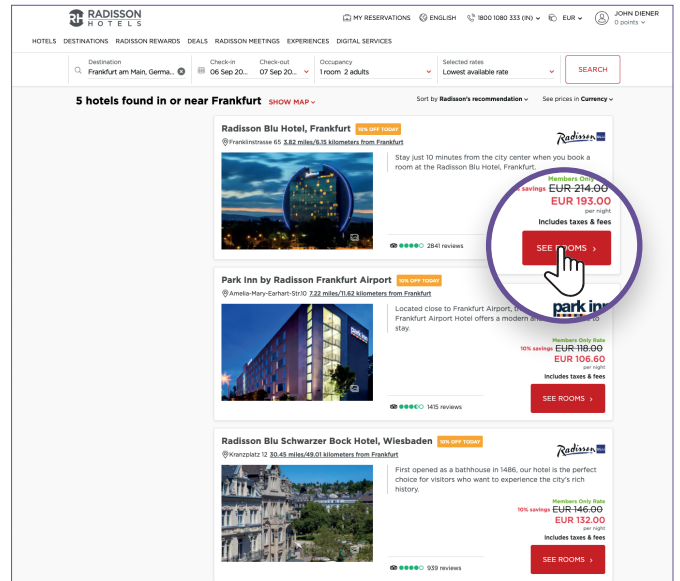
RADISSON HOTELS

MY RESERVATIONS ENGLISH 1800 1080 333 (IN) EUR JOHN DIENER 0 points

HOTELS DESTINATIONS RADISSON REWARDS DEALS RADISSON MEETINGS EXPERIENCES DIGITAL SERVICES

Destination Frankfurt am Main, Germa... Check-in 06 Sep 20... Check-out 07 Sep 20... Occupancy 1 room 2 adults Selected rates Lowest available rate SEARCH

5 hotels found in or near Frankfurt SHOW MAP

Sort by Radisson's recommendation See prices in Currency

Radisson Blu Hotel, Frankfurt 10% OFF TODAY
Franklinstrasse 65 3.82 miles/6.15 kilometers from Frankfurt
Radisson Blu
Stay just 10 minutes from the city center when you book a room at the Radisson Blu Hotel, Frankfurt.
Members Only
savings EUR 214.00
EUR 193.00
per night
Includes taxes & fees
SEE ROOMS
2841 reviews

Park Inn by Radisson Frankfurt Airport 10% OFF TODAY
Amelia-Mary-Earhart-Str.10 7.22 miles/11.62 kilometers from Frankfurt
park inn
Located close to Frankfurt Airport, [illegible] Frankfurt Airport Hotel offers a modern a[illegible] stay.
Members Only Rate
10% savings EUR 118.00
EUR 106.60
per night
Includes taxes & fees
SEE ROOMS
1415 reviews

Radisson Blu Schwarzer Bock Hotel, Wiesbaden 10% OFF TODAY
Kranzplatz 12 30.45 miles/49.01 kilometers from Frankfurt
Radisson Blu
First opened as a bathhouse in 1486, our hotel is the perfect choice for visitors who want to experience the city's rich history.
Members Only Rate
10% savings EUR 146.00
EUR 132.00
per night
Includes taxes & fees
SEE ROOMS
939 reviews